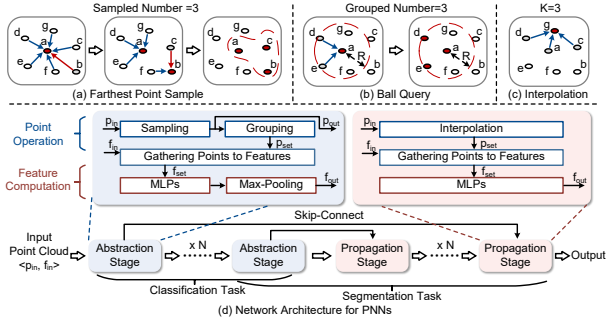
Sampled Number =3

Grouped Number=3

K=3

d g c a e f b

d g c a e f b

a

d g c a R e f b

a R

d g c a e f b

(a) Farthest Point Sample

(b) Ball Query

(c) Interpolation

Point Operation

Feature Computation

$p_{in}$ Sampling Grouping $p_{out}$

$f_{in}$ $p_{set}$

Gathering Points to Features

$f_{set}$

MLPs Max-Pooling $f_{out}$

$p_{in}$ Interpolation

$f_{in}$ $p_{set}$

Gathering Points to Features

$f_{set}$

MLPs $f_{out}$

Skip-Connect

Input Point Cloud $<p_{in}, f_{in}>$

Abstraction Stage

x N

Abstraction Stage

Propagation Stage

x N

Propagation Stage

Output

Classification Task

Segmentation Task

(d) Network Architecture for PNNs